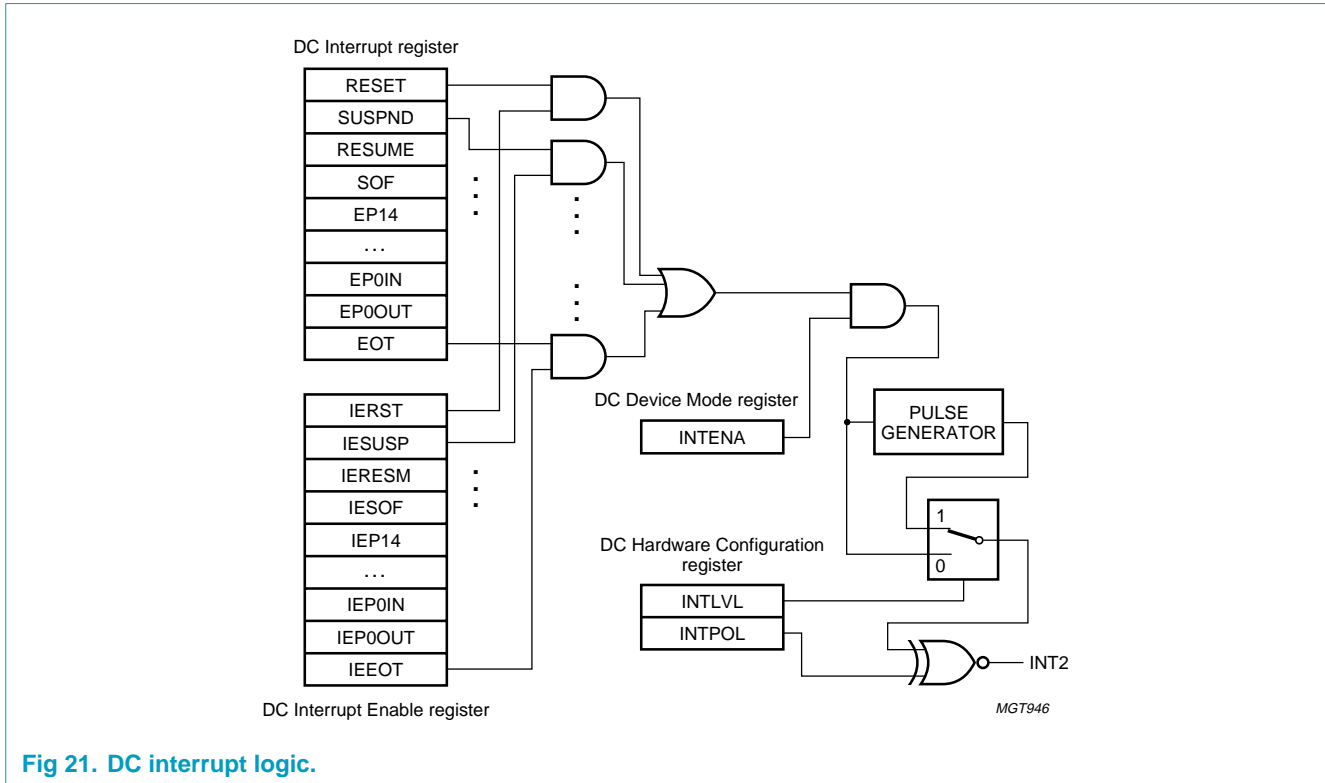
DC Interrupt register

RESET
SUSPND
RESUME
SOF
EP14
...
EP0IN
EP0OUT
EOT

IERST
IESUSP
IERESM
IESOF
IEP14
...
IEP0IN
IEP0OUT
IEEOT

DC Interrupt Enable register

DC Device Mode register

INTENA

PULSE GENERATOR

1
0

DC Hardware Configuration register

INTLVL
INTPOL

INT2

MGT946

Fig 21. DC interrupt logic.